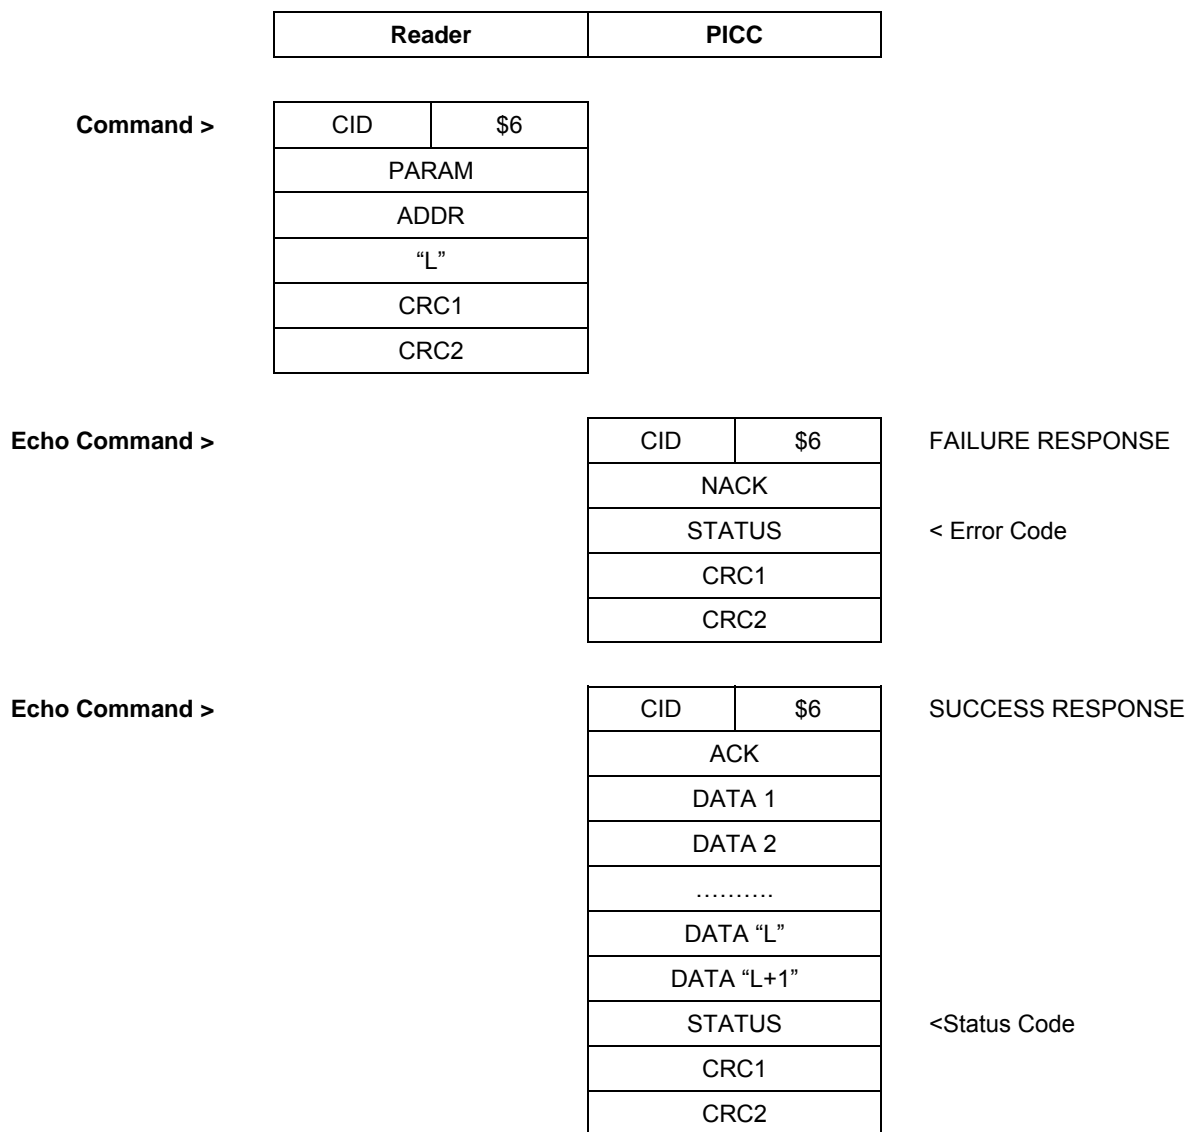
| Reader | PICC |
|---|---|

**Command >**

| CID | \$6 |
|---|---|
| PARAM | |
| ADDR | |
| “L” | |
| CRC1 | |
| CRC2 | |

**Echo Command >**

| CID | \$6 |
|---|---|
| NACK | |
| STATUS | |
| CRC1 | |
| CRC2 | |

FAILURE RESPONSE

< Error Code

**Echo Command >**

| CID | \$6 |
|---|---|
| ACK | |
| DATA 1 | |
| DATA 2 | |
| ………. | |
| DATA “L” | |
| DATA “L+1” | |
| STATUS | |
| CRC1 | |
| CRC2 | |

SUCCESS RESPONSE

<Status Code